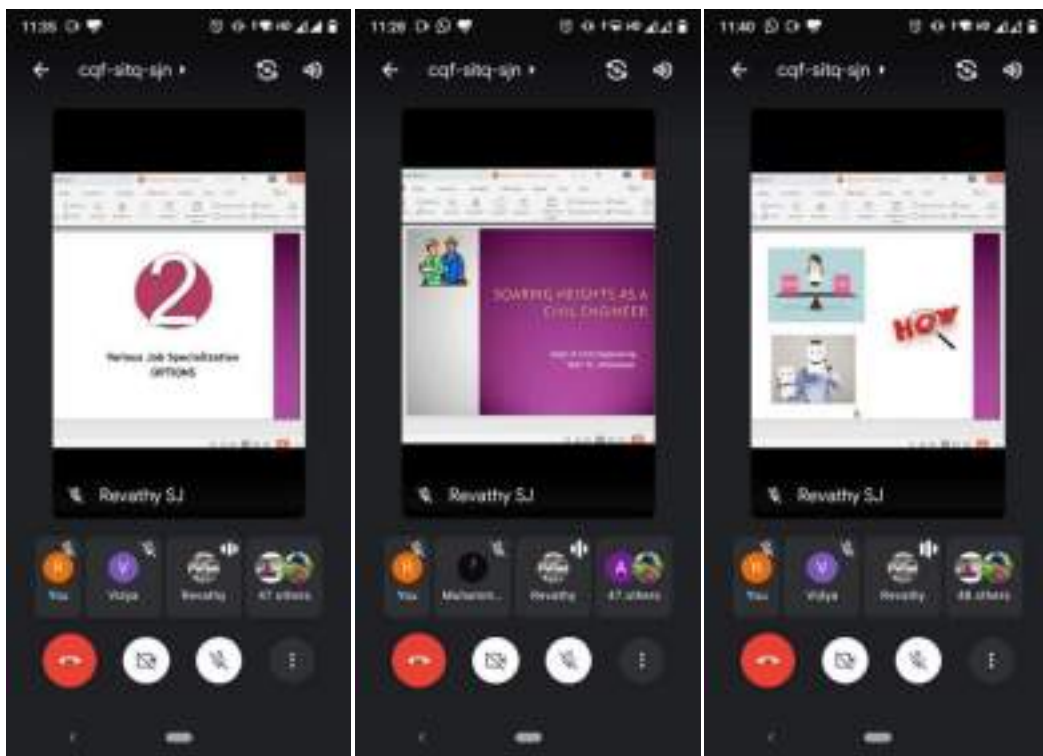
11:35

cqf-sitq-sjn

2

Various Job Specialization OPTIONS

Revathy SJ

You

Vidya

Revathy

47 others

11:28

cqf-sitq-sjn

SOARING HEIGHTS AS A CIVIL ENGINEER

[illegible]

Revathy SJ

You

Mahalakshmi...

Revathy

47 others

11:40

cqf-sitq-sjn

HOW

Revathy SJ

You

Vidya

Revathy

48 others